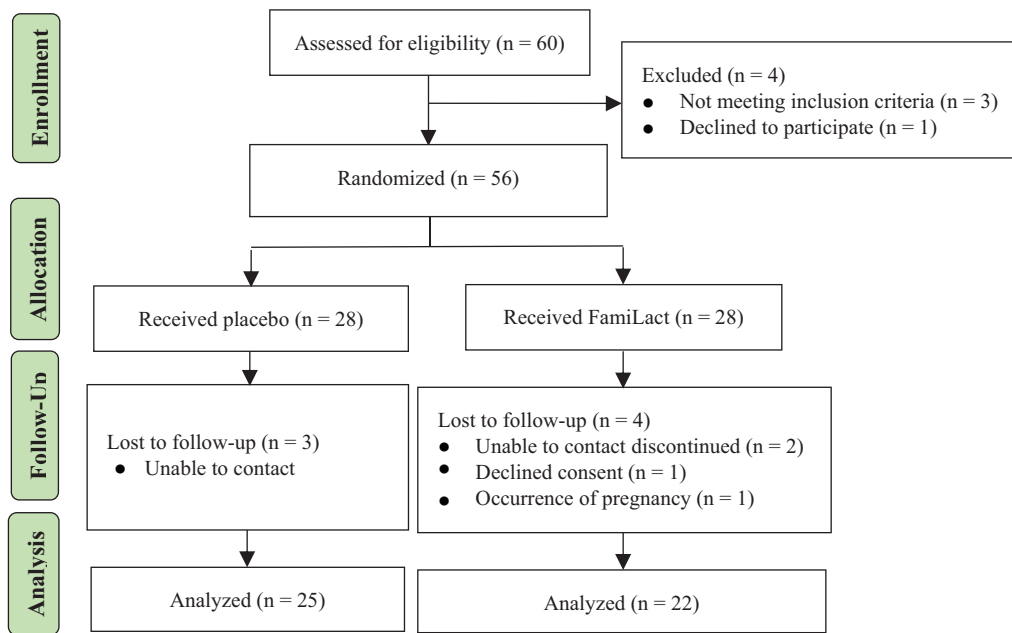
Enrollment

Assessed for eligibility (n = 60)

Excluded (n = 4)
- Not meeting inclusion criteria (n = 3)
- Declined to participate (n = 1)

Randomized (n = 56)

Allocation

Received placebo (n = 28)

Received FamiLact (n = 28)

Follow-Up

Lost to follow-up (n = 3)
- Unable to contact

Lost to follow-up (n = 4)
- Unable to contact discontinued (n = 2)
- Declined consent (n = 1)
- Occurrence of pregnancy (n = 1)

Analysis

Analyzed (n = 25)

Analyzed (n = 22)